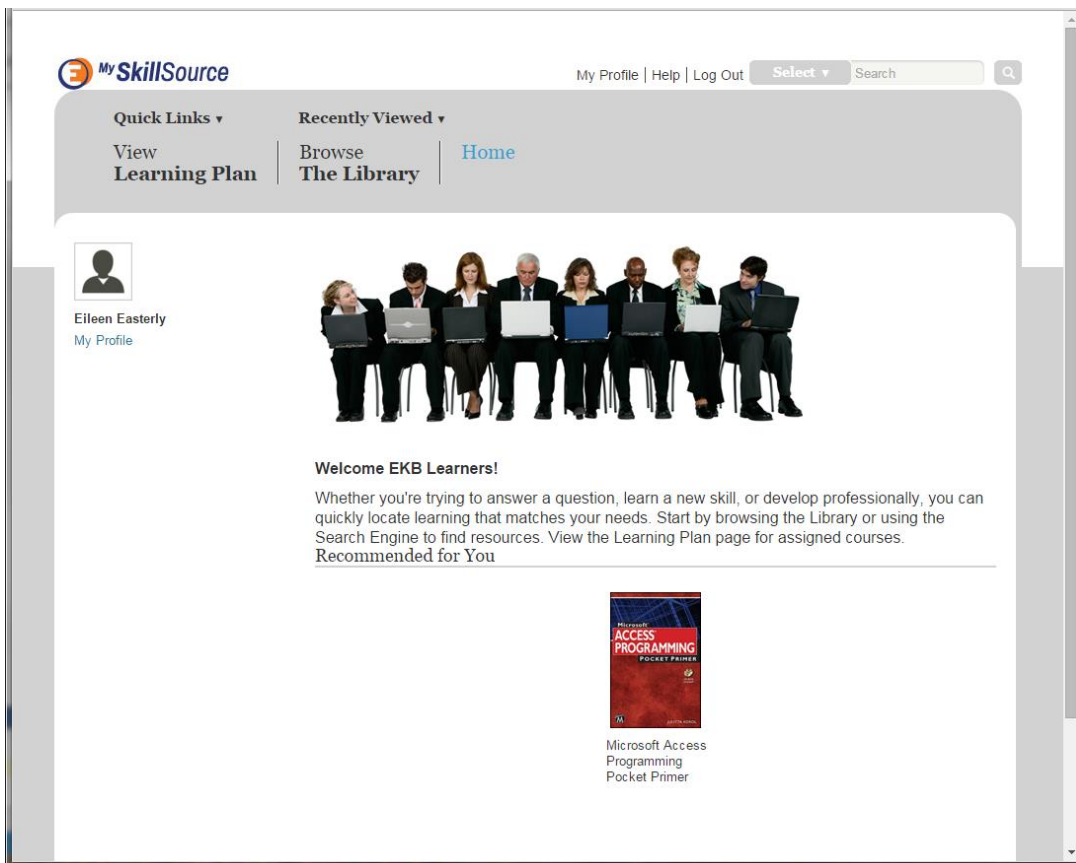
My SkillSource

My Profile | Help | Log Out Select ▾ Search

Quick Links ▾ Recently Viewed ▾

View Learning Plan | Browse The Library | Home

Eileen Easterly
My Profile

Welcome EKB Learners!

Whether you're trying to answer a question, learn a new skill, or develop professionally, you can quickly locate learning that matches your needs. Start by browsing the Library or using the Search Engine to find resources. View the Learning Plan page for assigned courses.

Recommended for You

Microsoft ACCESS PROGRAMMING POCKET PRIMER

Microsoft Access Programming Pocket Primer